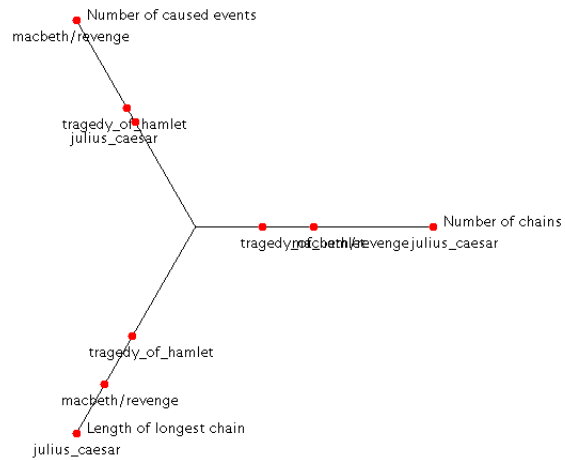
Number of caused events
macbeth/revenge
tragedy_of_hamlet
julius_caesar
Number of chains
tragedy_of_hamlet
macbeth/revenge
julius_caesar
tragedy_of_hamlet
macbeth/revenge
Length of longest chain
julius_caesar